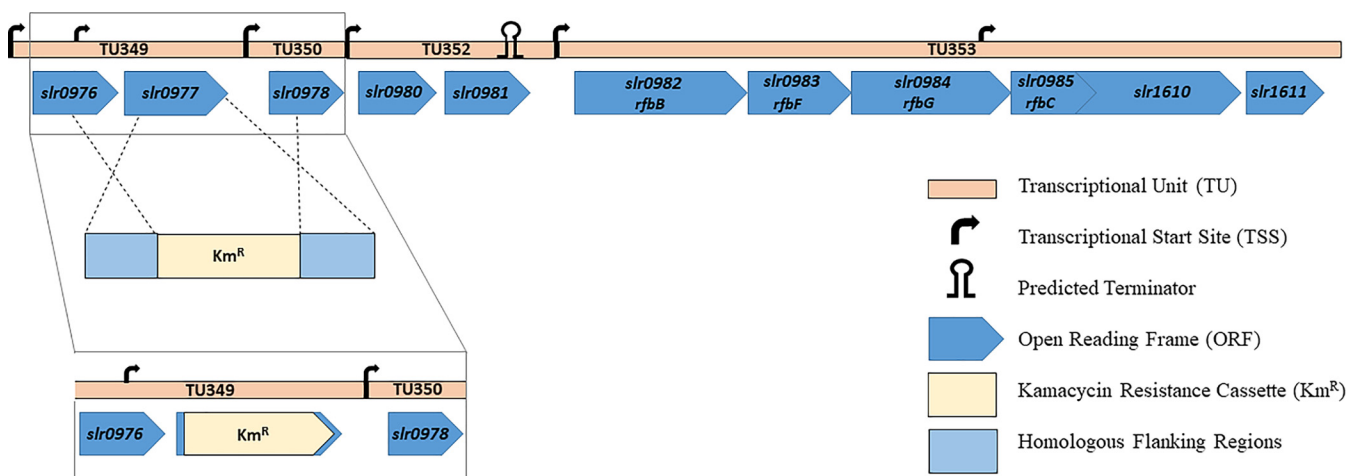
TU349
TU350
TU352
TU353

slr0976
slr0977
slr0978
slr0980
slr0981
slr0982 rfbB
slr0983 rfbF
slr0984 rfbG
slr0985 rfbC
slr1610
slr1611

Km$^{R}$

TU349
TU350
slr0976
Km$^{R}$
slr0978

Transcriptional Unit (TU)
Transcriptional Start Site (TSS)
Predicted Terminator
Open Reading Frame (ORF)
Kamacycin Resistance Cassette (Km$^{R}$)
Homologous Flanking Regions